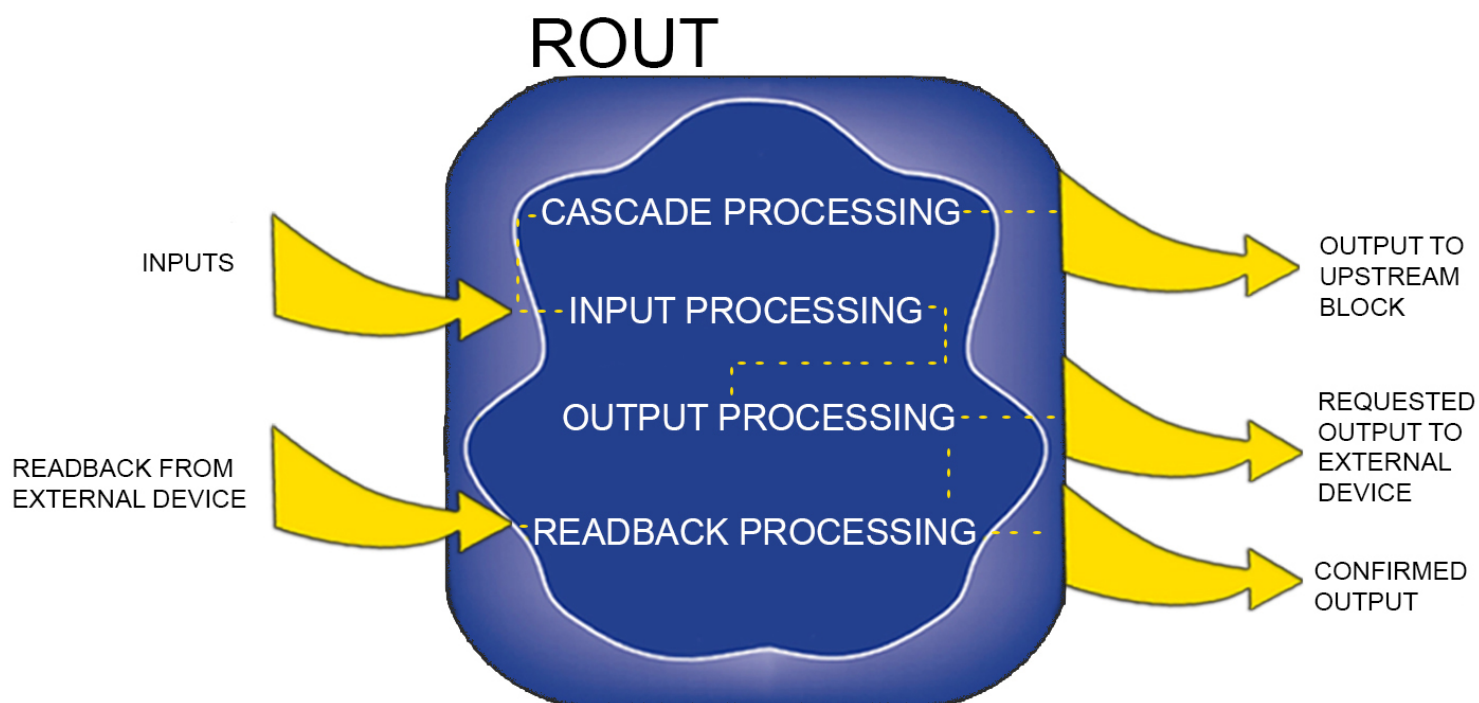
ROUT

INPUTS

READBACK FROM EXTERNAL DEVICE

CASCADE PROCESSING

INPUT PROCESSING

OUTPUT PROCESSING

READBACK PROCESSING

OUTPUT TO UPSTREAM BLOCK

REQUESTED OUTPUT TO EXTERNAL DEVICE

CONFIRMED OUTPUT